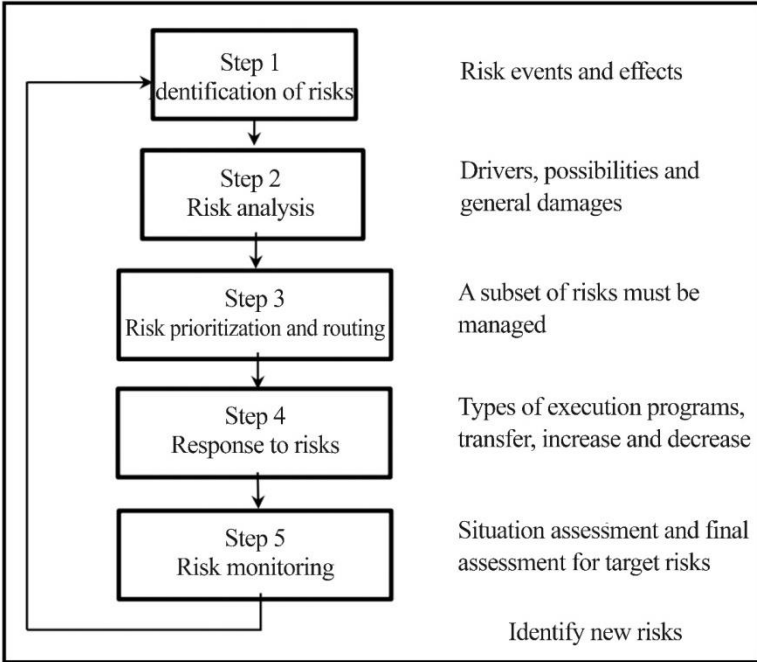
Step 1
Identification of risks

Risk events and effects

Step 2
Risk analysis

Drivers, possibilities and general damages

Step 3
Risk prioritization and routing

A subset of risks must be managed

Step 4
Response to risks

Types of execution programs, transfer, increase and decrease

Step 5
Risk monitoring

Situation assessment and final assessment for target risks

Identify new risks